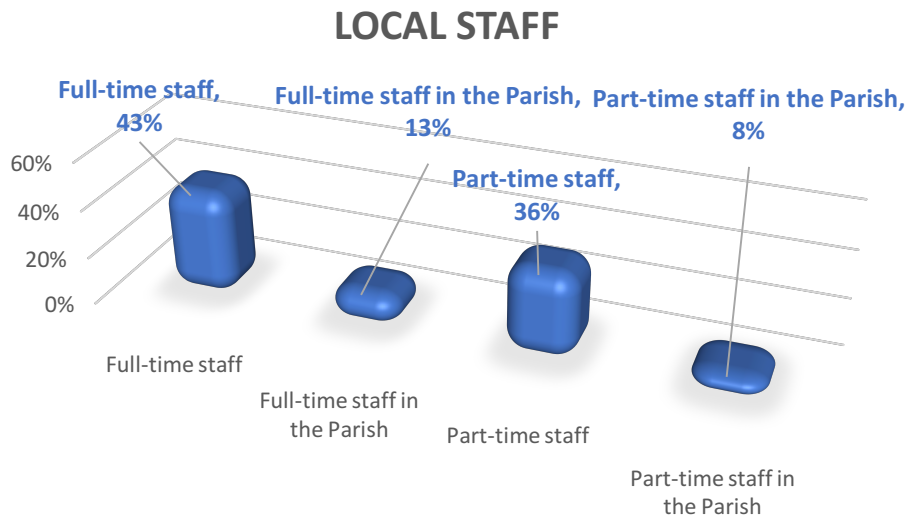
LOCAL STAFF

Full-time staff, 43%

Full-time staff in the Parish, 13%

Part-time staff in the Parish, 8%

Part-time staff, 36%

60%
40%
20%
0%

Full-time staff

Full-time staff in the Parish

Part-time staff

Part-time staff in the Parish